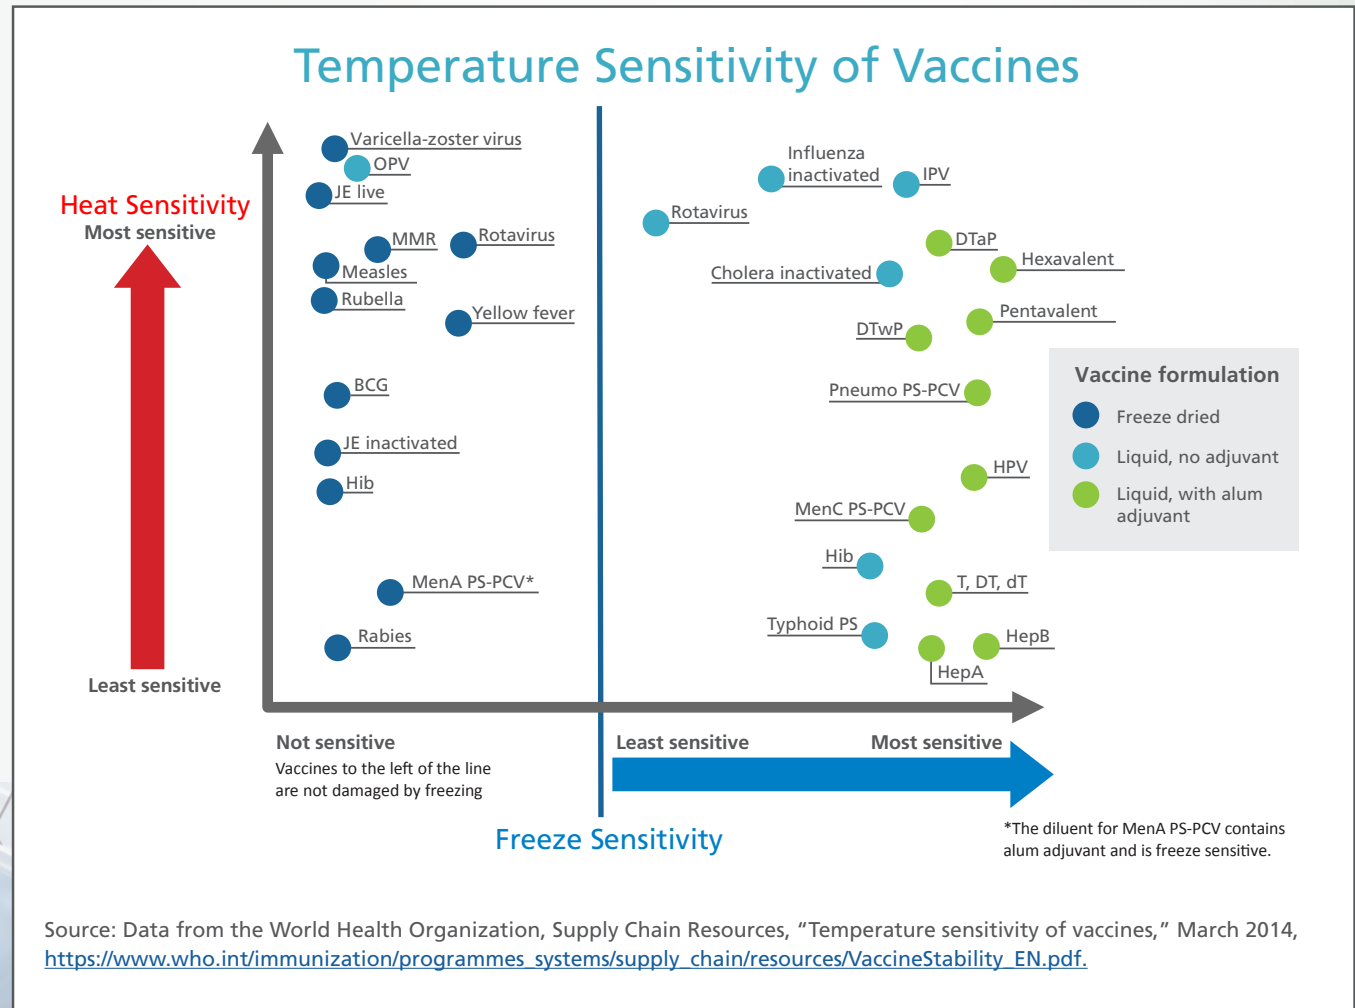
Temperature Sensitivity of Vaccines

Heat Sensitivity
Most sensitive

Least sensitive

Varicella-zoster virus
OPV
JE live
MMR
Rotavirus
Measles
Rubella
Yellow fever
BCG
JE inactivated
Hib
MenA PS-PCV*
Rabies

Influenza inactivated
IPV
Rotavirus
DTaP
Hexavalent
Cholera inactivated
Pentavalent
DTwP
Pneumo PS-PCV
HPV
MenC PS-PCV
Hib
T, DT, dT
Typhoid PS
HepB
HepA

Vaccine formulation
Freeze dried
Liquid, no adjuvant
Liquid, with alum adjuvant

Not sensitive
Vaccines to the left of the line are not damaged by freezing

Least sensitive
Most sensitive

Freeze Sensitivity

*The diluent for MenA PS-PCV contains alum adjuvant and is freeze sensitive.

Source: Data from the World Health Organization, Supply Chain Resources, “Temperature sensitivity of vaccines,” March 2014, https://www.who.int/immunization/programmes_systems/supply_chain/resources/VaccineStability_EN.pdf.